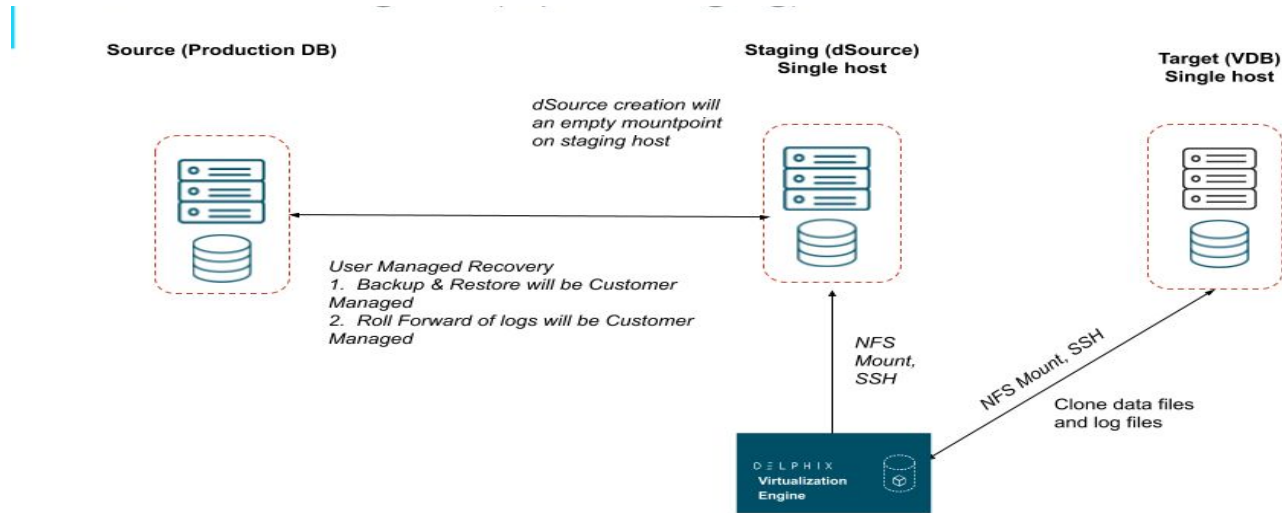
Source (Production DB)

Staging (dSource)
Single host

Target (VDB)
Single host

dSource creation will an empty mountpoint on staging host

User Managed Recovery
1. Backup & Restore will be Customer Managed
2. Roll Forward of logs will be Customer Managed

NFS Mount, SSH

NFS Mount, SSH

Clone data files and log files

DELPHIX
Virtualization Engine